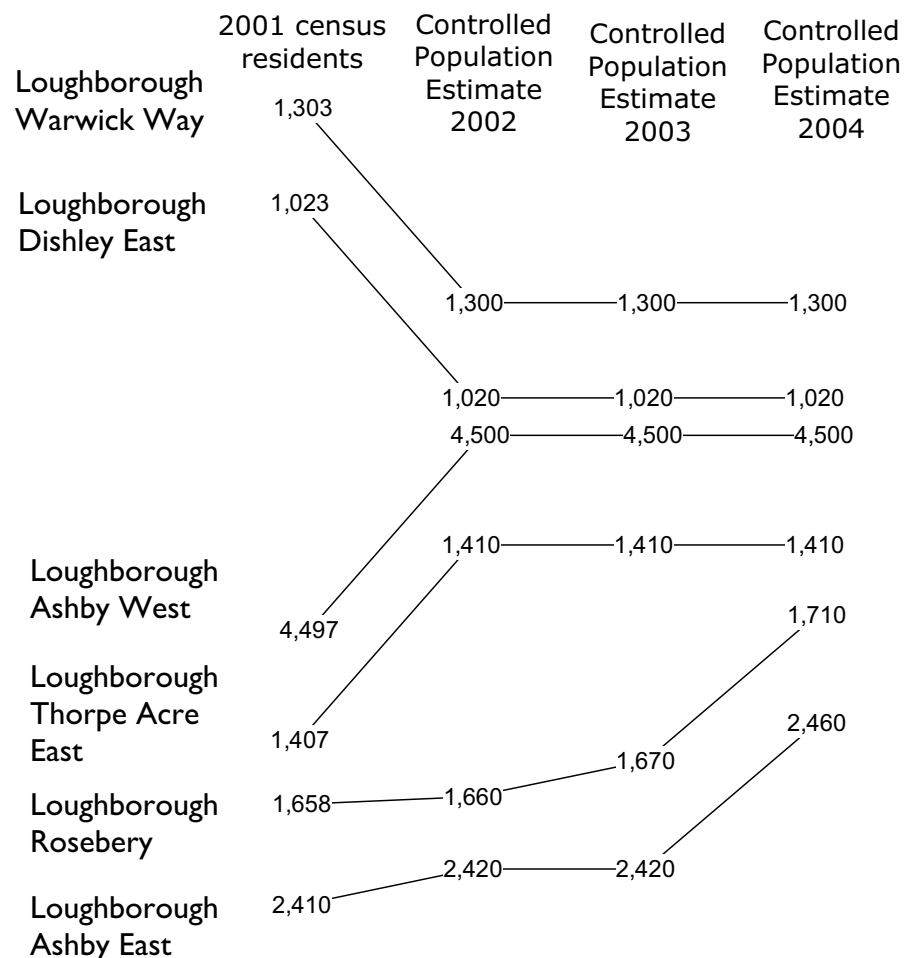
2001 census residents

Controlled Population Estimate 2002

Controlled Population Estimate 2003

Controlled Population Estimate 2004

Loughborough Warwick Way

1,303

Loughborough Dishley East

1,023

1,300 1,300 1,300

1,020 1,020 1,020

4,500 4,500 4,500

1,410 1,410 1,410

Loughborough Ashby West

4,497

1,710

Loughborough Thorpe Acre East

1,407

2,460

1,670

Loughborough Rosebery

1,658 1,660

2,420 2,420

Loughborough Ashby East

2,410